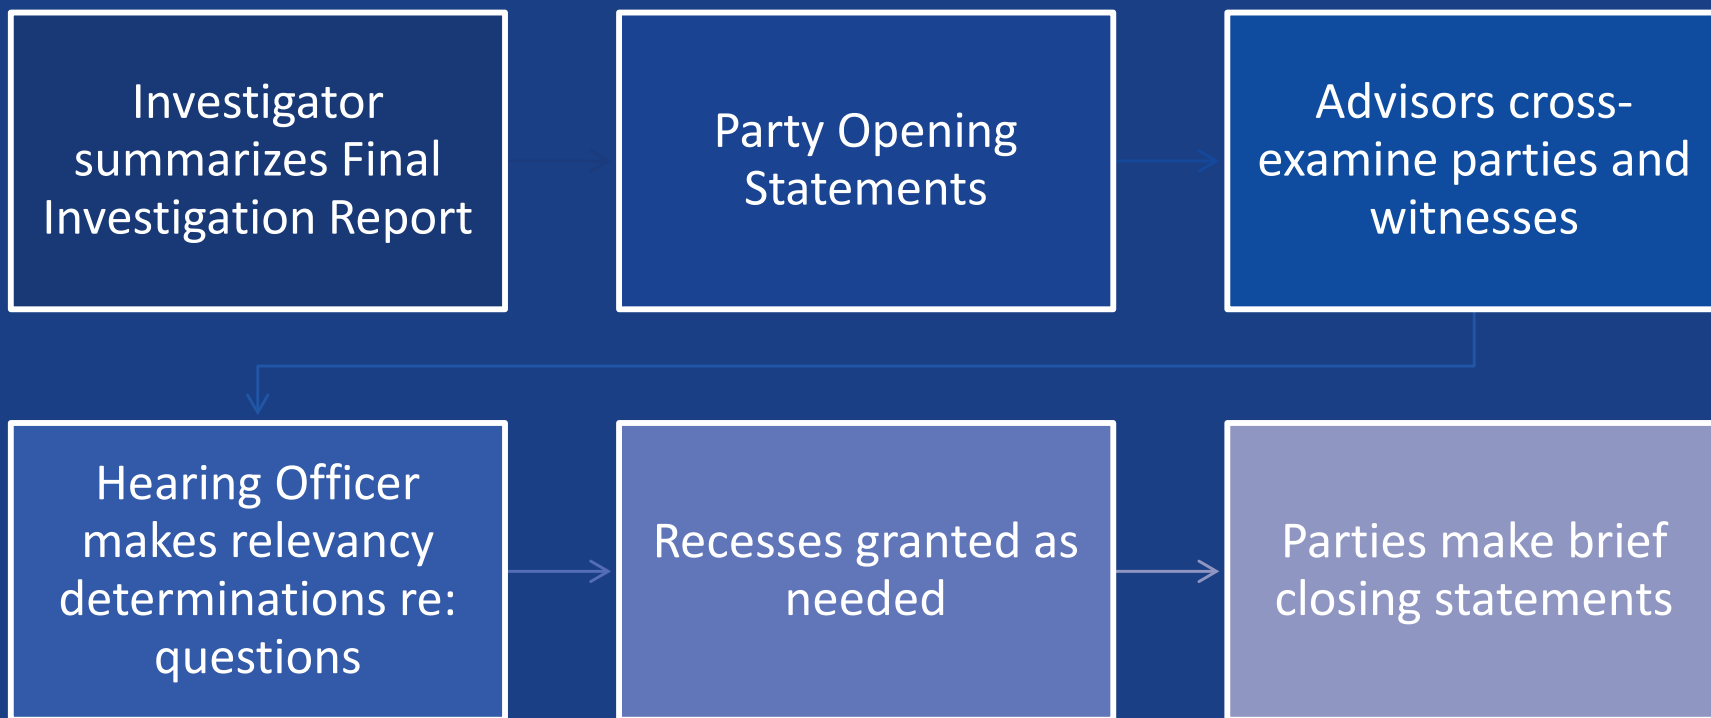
Investigator summarizes Final Investigation Report

Party Opening Statements

Advisors cross-examine parties and witnesses

Hearing Officer makes relevancy determinations re: questions

Recesses granted as needed

Parties make brief closing statements